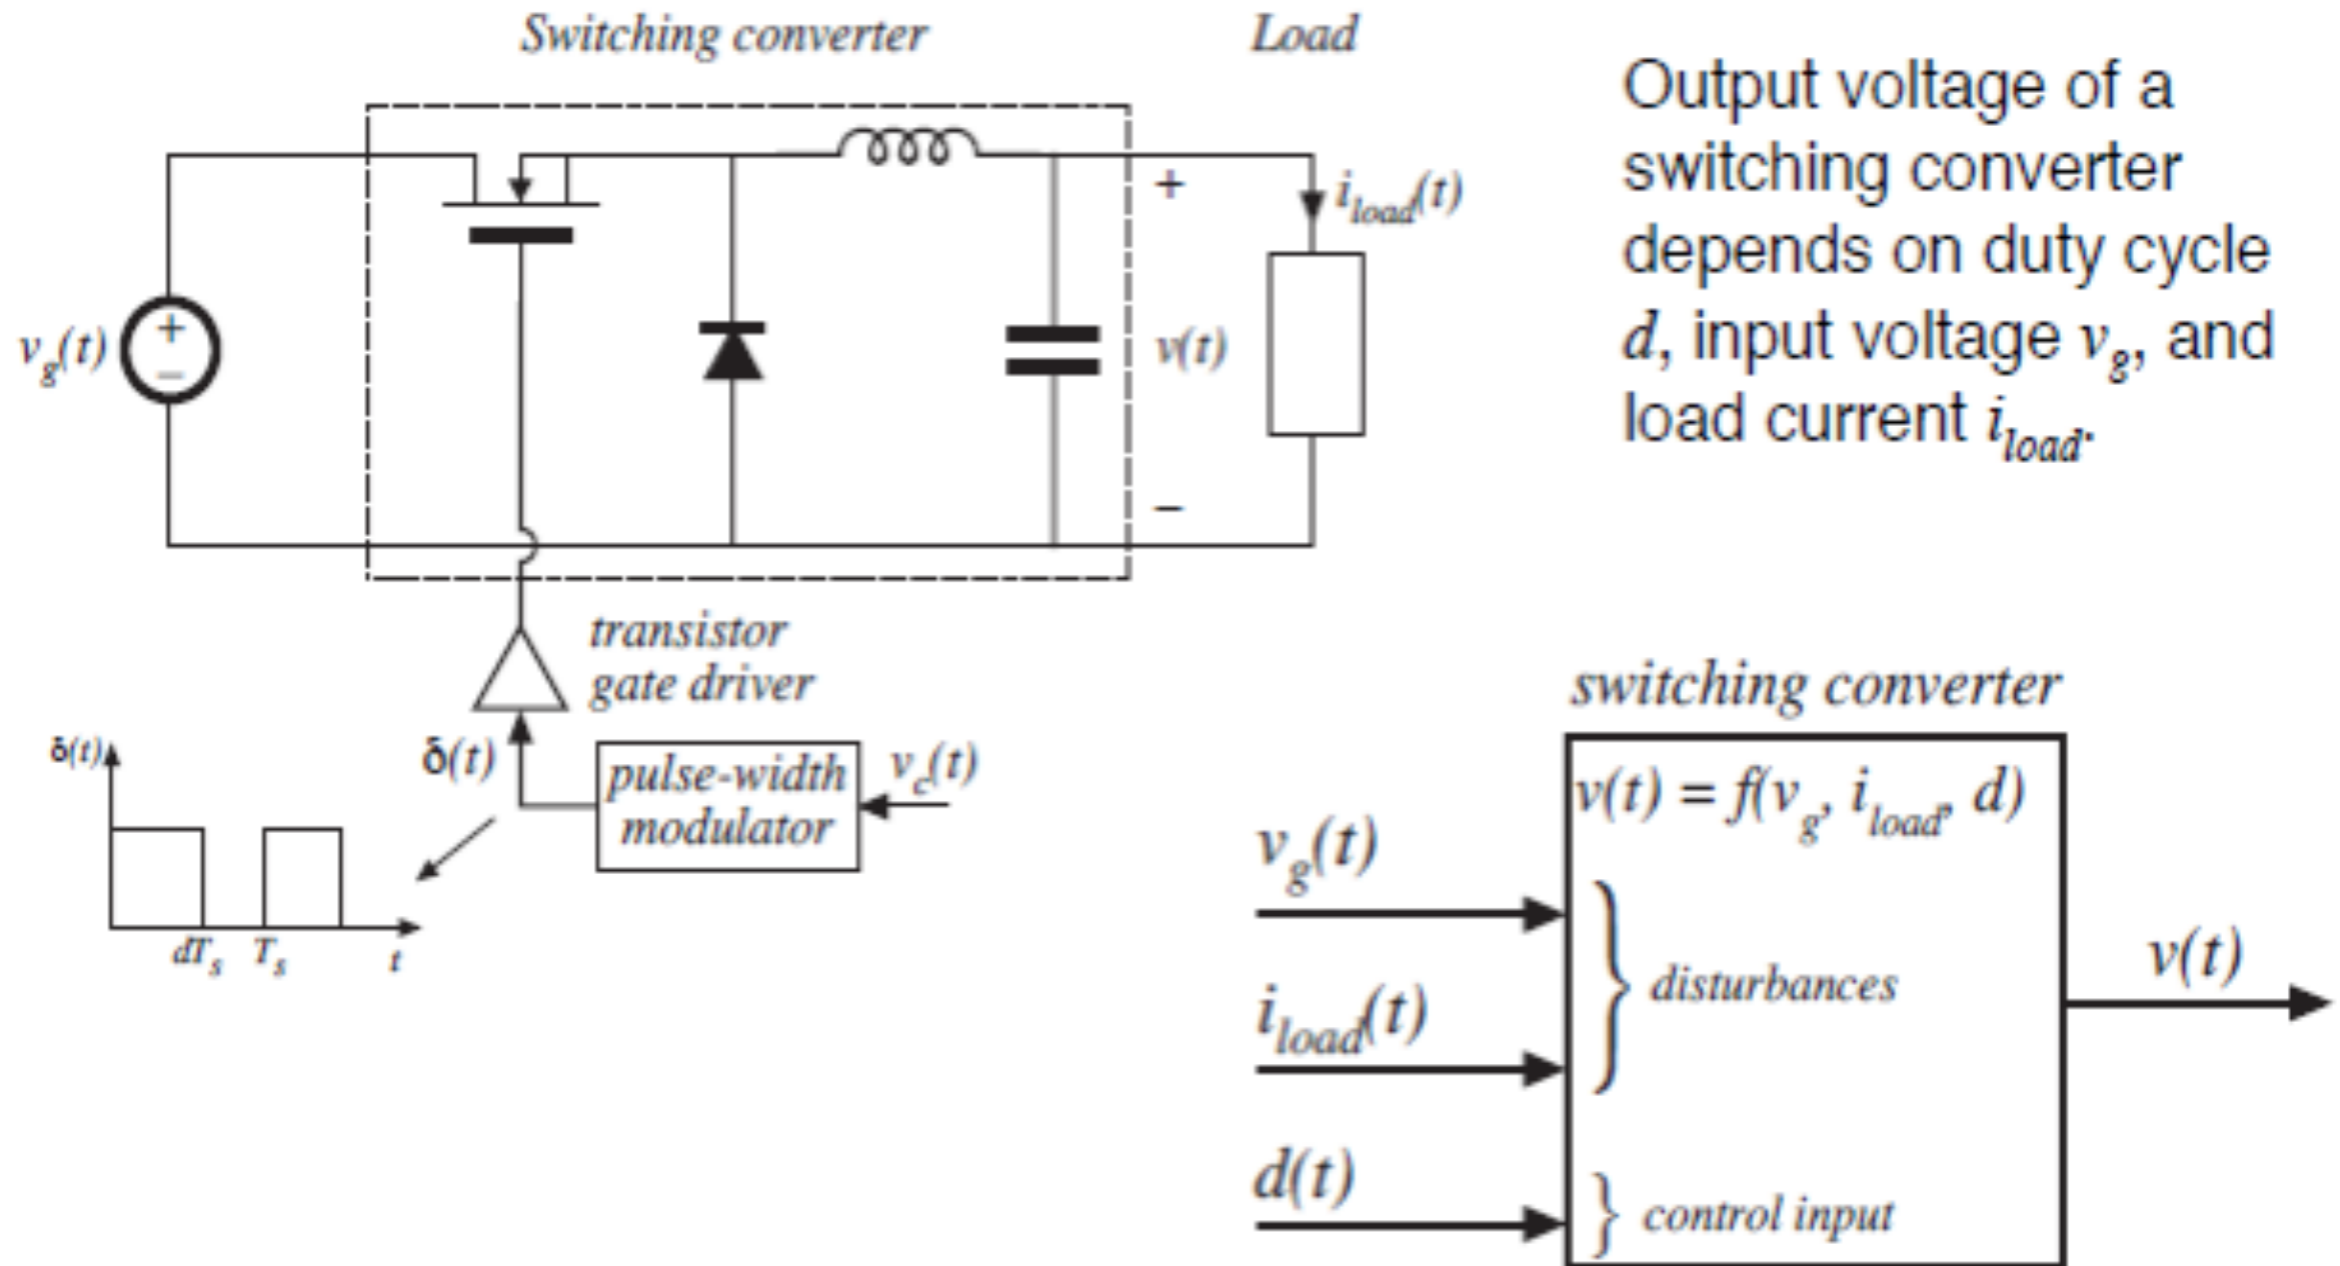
Switching converter

Load

+

$i_{load}(t)$

$v_g(t)$

+

–

$v(t)$

–

transistor gate driver

$\delta(t)$

$\delta(t)$

pulse-width modulator

$v_c(t)$

$dT_s$ $T_s$ $t$

Output voltage of a switching converter depends on duty cycle $d$, input voltage $v_g$, and load current $i_{load}$.

switching converter

$v(t) = f(v_g, i_{load}, d)$

$v_g(t)$

$i_{load}(t)$

$d(t)$

disturbances

control input

$v(t)$